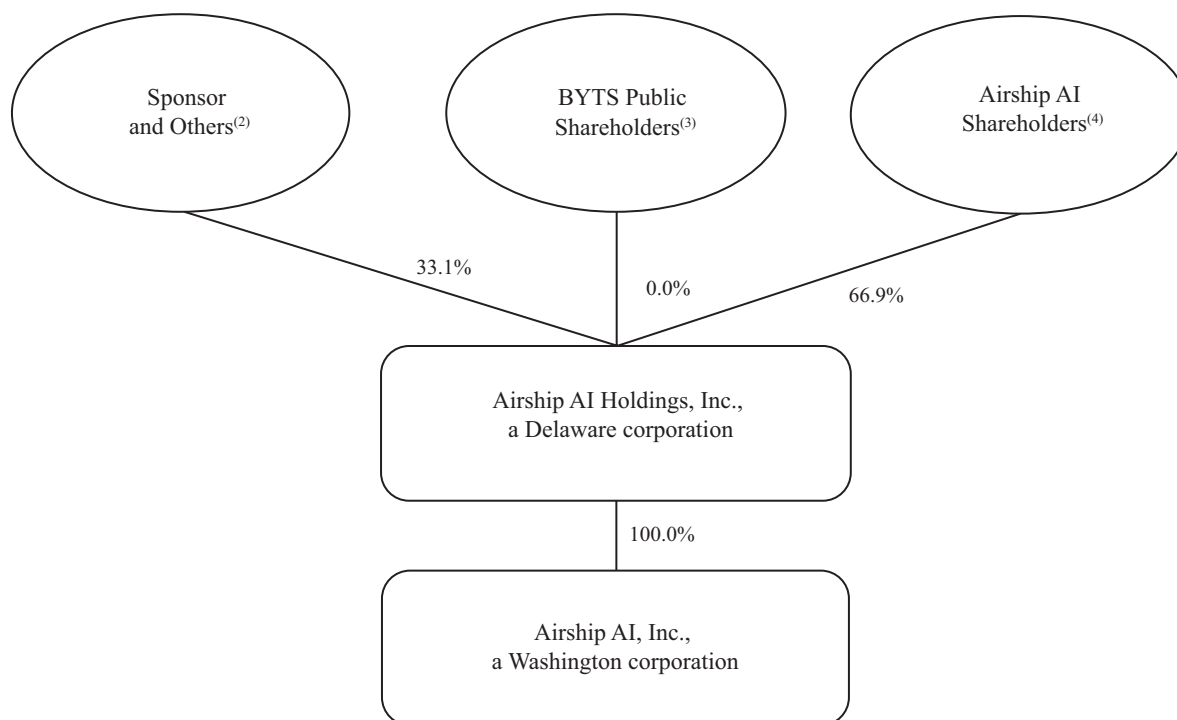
Sponsor and Others$^{(2)}$

BYTS Public Shareholders$^{(3)}$

Airship AI Shareholders$^{(4)}$

33.1%

0.0%

66.9%

Airship AI Holdings, Inc., a Delaware corporation

100.0%

Airship AI, Inc., a Washington corporation